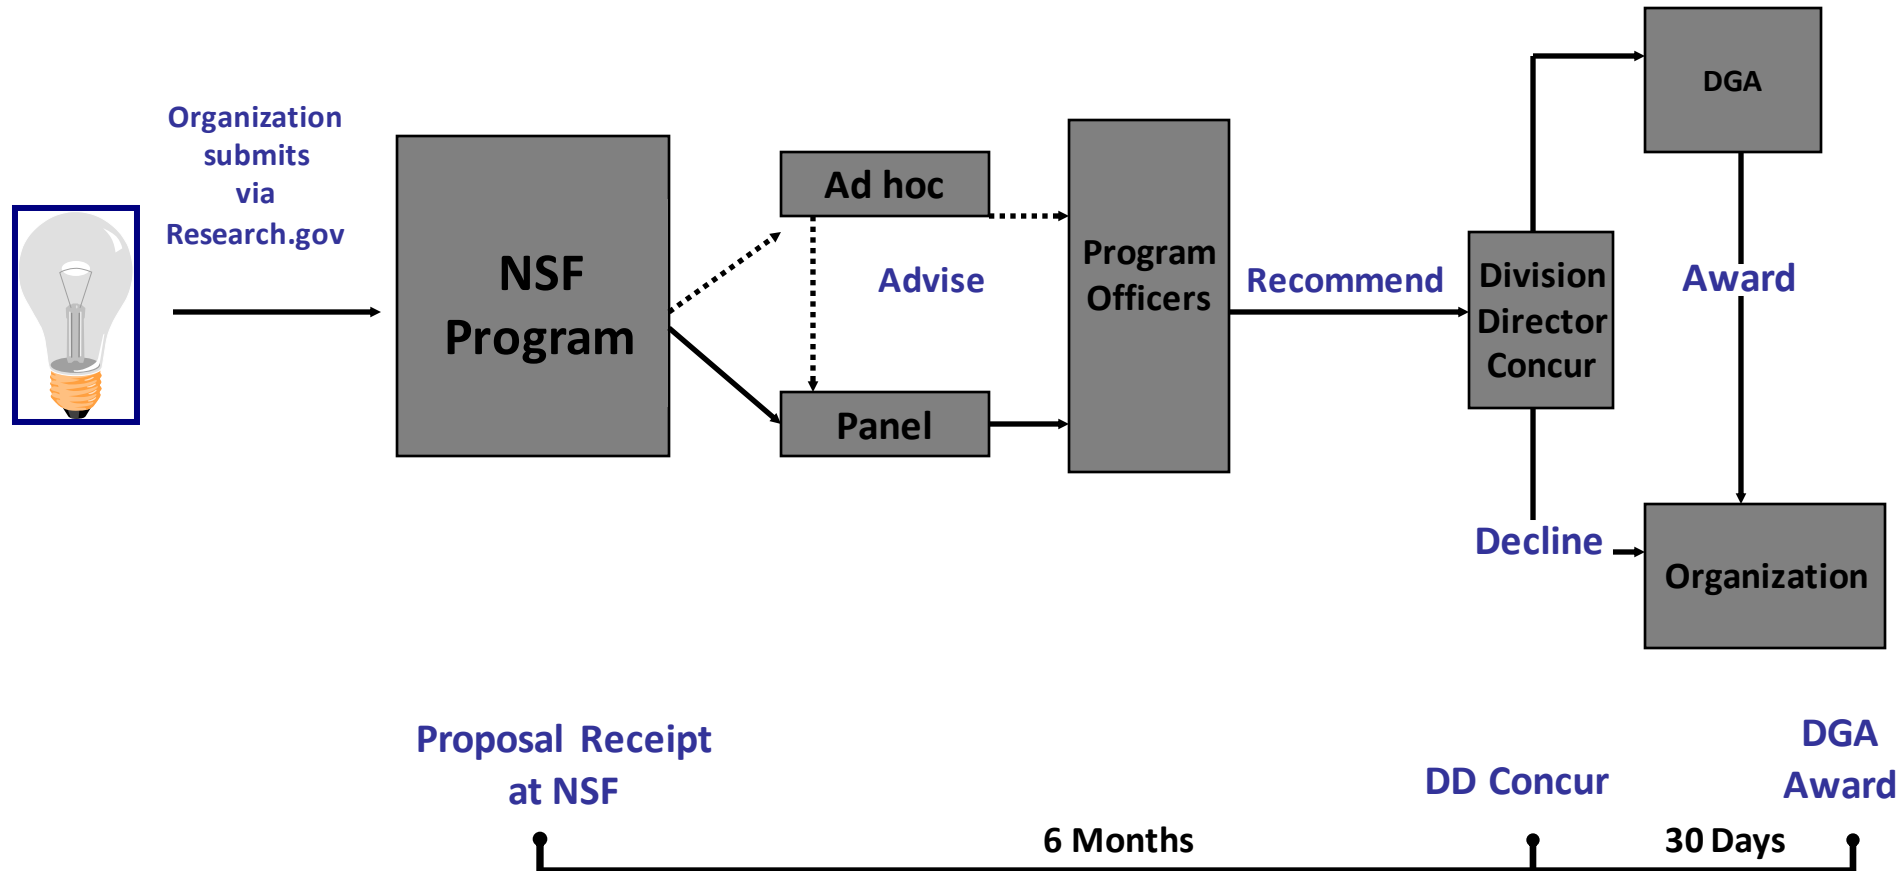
Organization submits via Research.gov

NSF Program

Ad hoc

Advise

Panel

Program Officers

Recommend

Division Director Concur

DGA

Award

Decline

Organization

Proposal Receipt at NSF

DD Concur

DGA Award

6 Months

30 Days